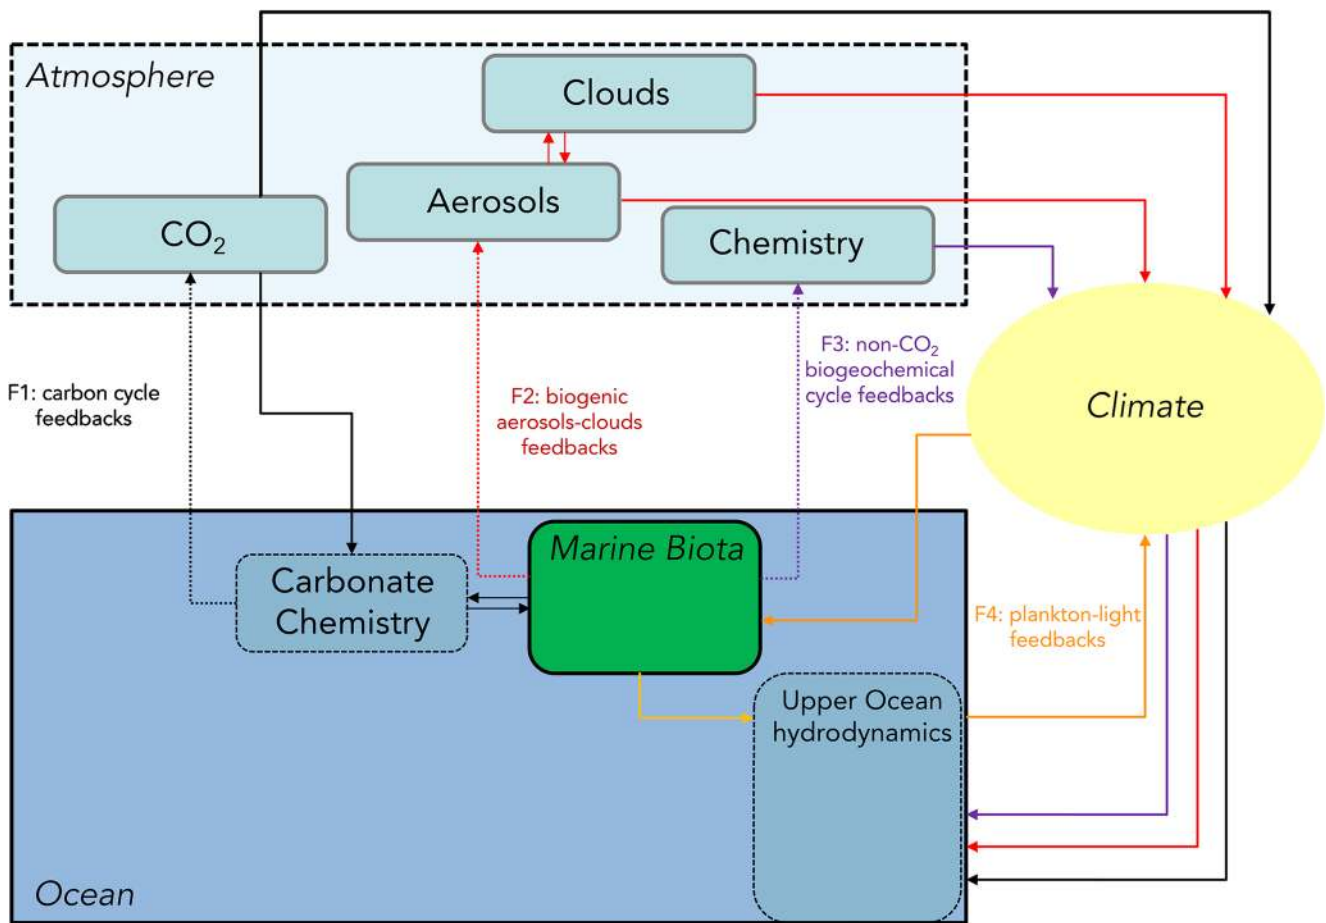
Atmosphere

Clouds

Aerosols

$CO_2$

Chemistry

Climate

F1: carbon cycle feedbacks

F2: biogenic aerosols-clouds feedbacks

F3: non-$CO_2$ biogeochemical cycle feedbacks

Marine Biota

Carbonate Chemistry

F4: plankton-light feedbacks

Upper Ocean hydrodynamics

Ocean